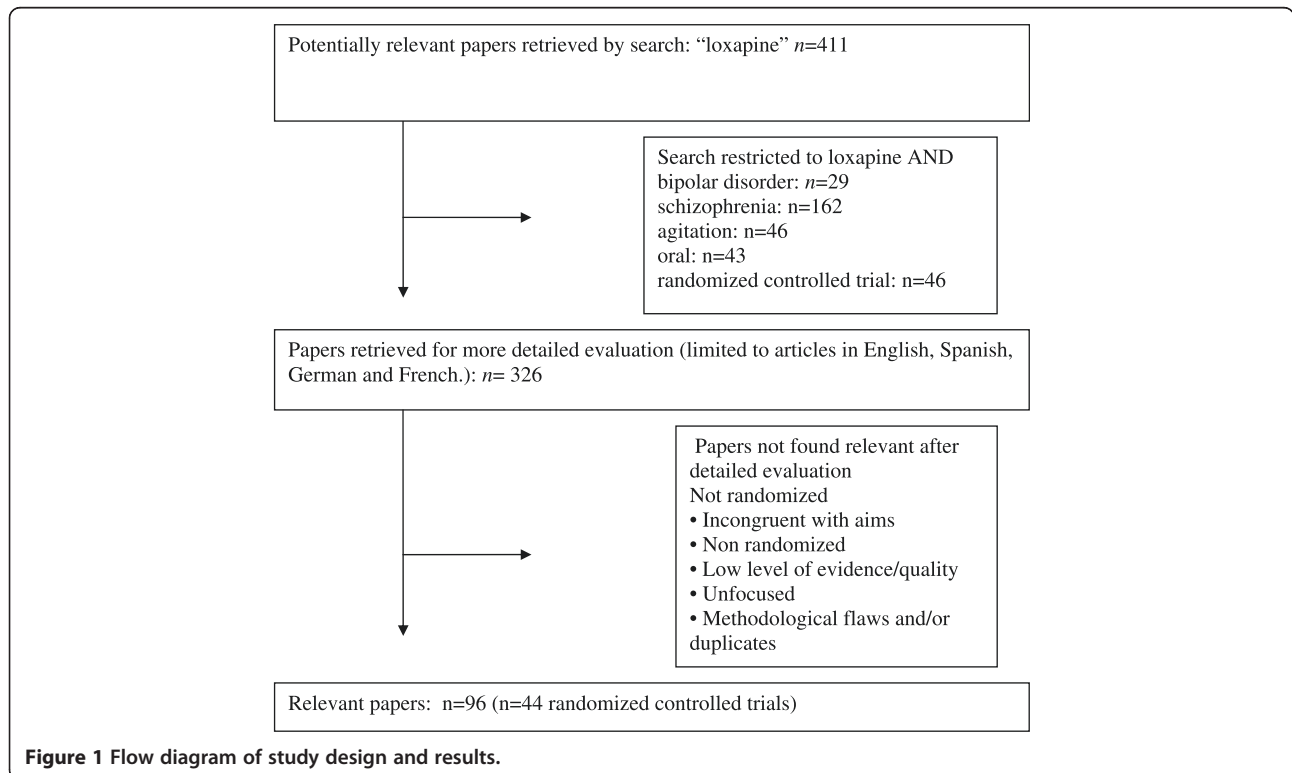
Potentially relevant papers retrieved by search: "loxapine" $n$=411

Search restricted to loxapine AND
bipolar disorder: $n$=29
schizophrenia: n=162
agitation: n=46
oral: n=43
randomized controlled trial: n=46

Papers retrieved for more detailed evaluation (limited to articles in English, Spanish, German and French.): $n$= 326

Papers not found relevant after detailed evaluation
Not randomized
• Incongruent with aims
• Non randomized
• Low level of evidence/quality
• Unfocused
• Methodological flaws and/or duplicates

Relevant papers: n=96 (n=44 randomized controlled trials)

Figure 1 Flow diagram of study design and results.